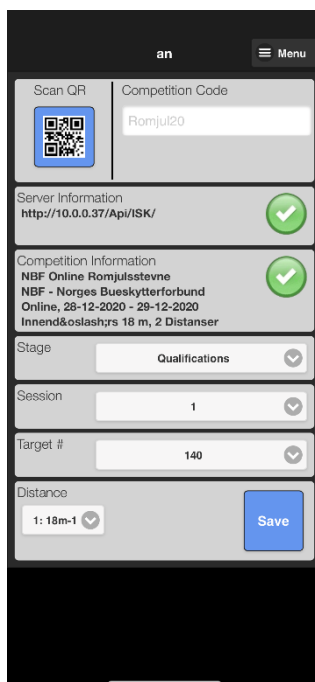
an

Menu

Scan QR

Competition Code

Romjul20

Server Information
http://10.0.0.37/Api/ISK/

Competition Information
NBF Online Romjulsstevne
NBF - Norges Bueskytterforbund
Online, 28-12-2020 - 29-12-2020
Innend&oslash;rs 18 m, 2 Distanser

Stage
Qualifications

Session
1

Target #
140

Distance
1: 18m-1

Save